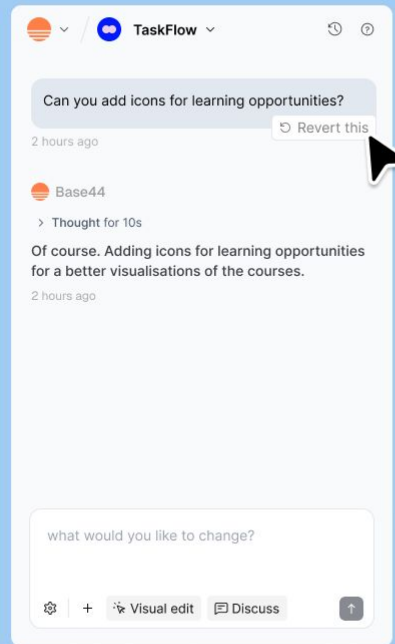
TaskFlow

Can you add icons for learning opportunities?

2 hours ago

Revert this

Base44

Thought for 10s

Of course. Adding icons for learning opportunities for a better visualisations of the courses.

2 hours ago

what would you like to change?

+ Visual edit Discuss